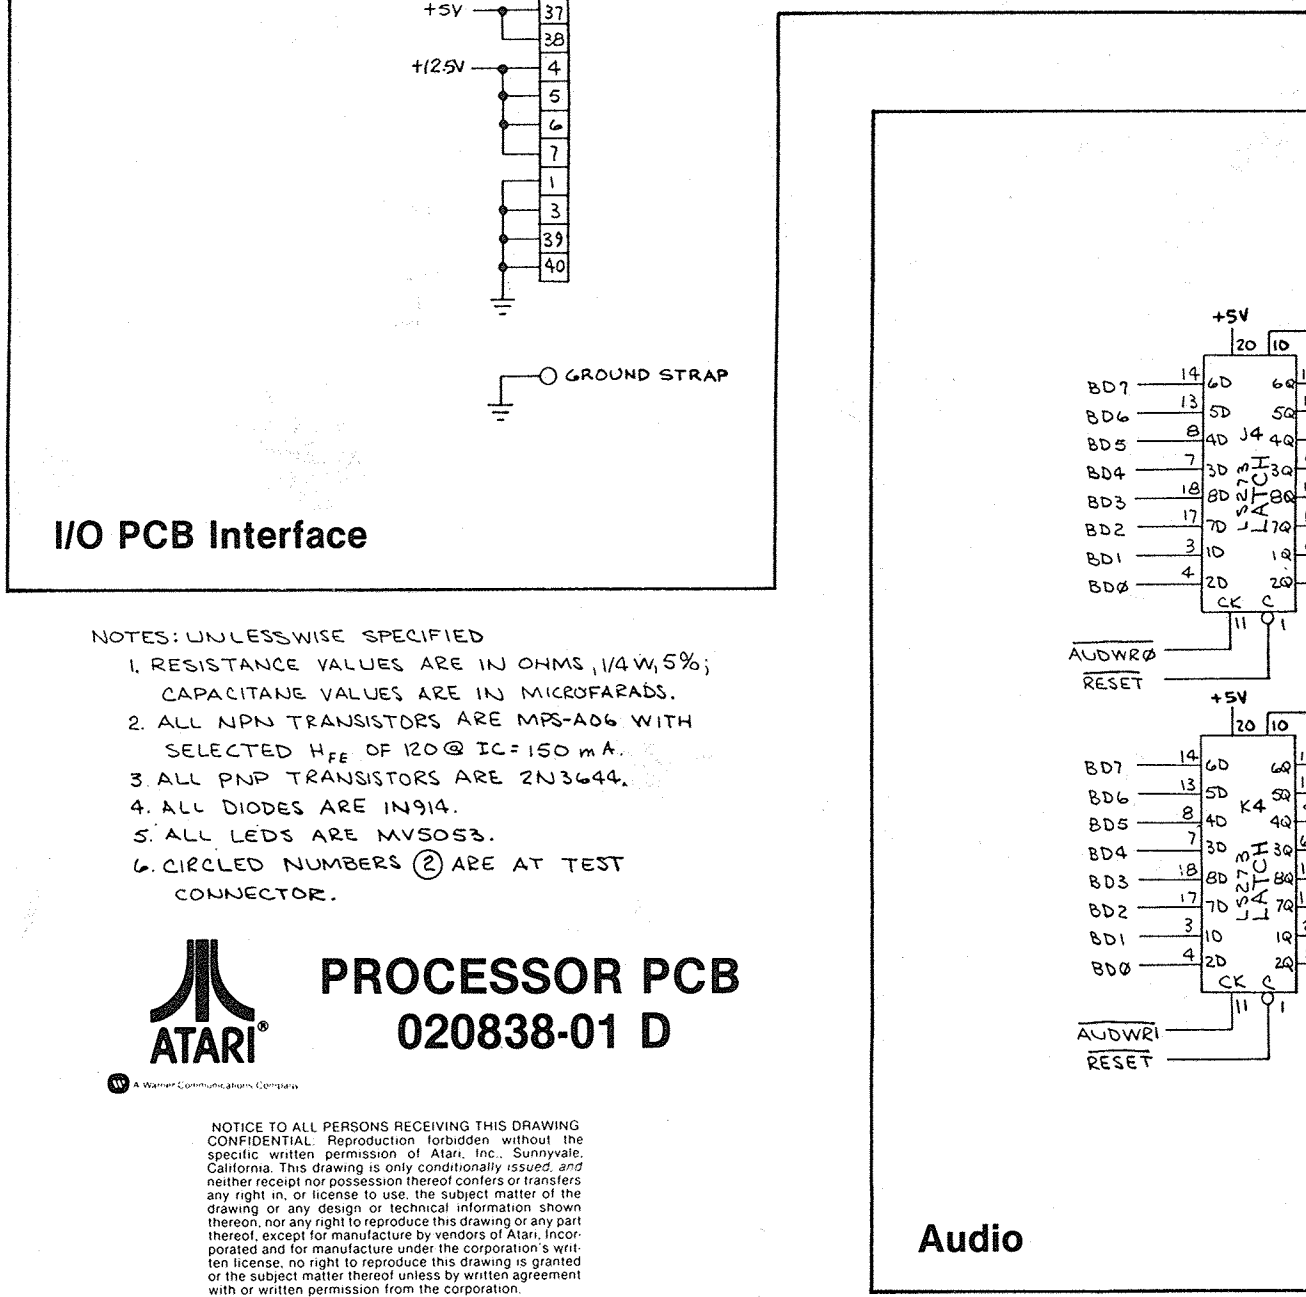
+5V
37
38
+12.5V
4
5
6
7
1
3
39
40

GROUND STRAP

I/O PCB Interface

NOTES: UNLESSWISE SPECIFIED
1. RESISTANCE VALUES ARE IN OHMS, 1/4 W, 5%; CAPACITANE VALUES ARE IN MICROFARADS.
2. ALL NPN TRANSISTORS ARE MPS-A06 WITH SELECTED $H_{FE}$ OF 120 @ IC = 150 mA.
3. ALL PNP TRANSISTORS ARE 2N3644.
4. ALL DIODES ARE IN914.
5. ALL LEDS ARE MV5053.
6. CIRCLED NUMBERS (2) ARE AT TEST CONNECTOR.

ATARI®
A Warner Communications Company

PROCESSOR PCB
020838-01 D

NOTICE TO ALL PERSONS RECEIVING THIS DRAWING CONFIDENTIAL: Reproduction forbidden without the specific written permission of Atari, Inc., Sunnyvale, California. This drawing is only conditionally issued, and neither receipt nor possession thereof confers or transfers any right in, or license to use, the subject matter of the drawing or any design or technical information shown thereon, nor any right to reproduce this drawing or any part thereof, except for manufacture by vendors of Atari, Incorporated and for manufacture under the corporation's written license, no right to reproduce this drawing is granted or the subject matter thereof unless by written agreement with or written permission from the corporation.

+5V
20 10
BD7 14 6D 6Q
BD6 13 5D 5Q
BD5 8 4D J4 4Q
BD4 7 3D 3Q
BD3 18 8D 8Q
BD2 17 7D 7Q
BD1 3 1D 1Q
BDØ 4 2D 2Q
LS273 LATCH
CK C
11 1
$\overline{AUDWRØ}$
$\overline{RESET}$

+5V
20 10
BD7 14 6D 6Q
BD6 13 5D K4 5Q
BD5 8 4D 4Q
BD4 7 3D 3Q
BD3 18 8D 8Q
BD2 17 7D 7Q
BD1 3 1D 1Q
BDØ 4 2D 2Q
LS273 LATCH
CK C
11 1
$\overline{AUDWR1}$
$\overline{RESET}$

Audio